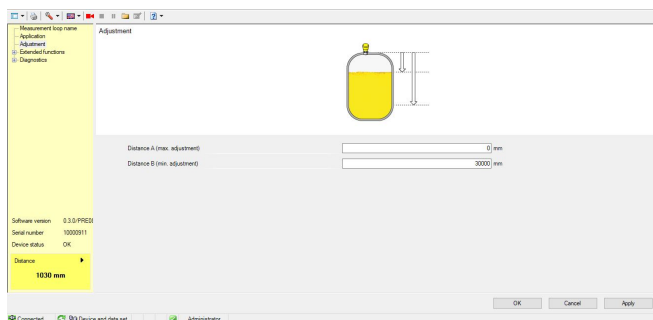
Measurement loop name
Application
Adjustment
Extended functions
Diagnostics

Adjustment

Distance A (max. adjustment) 0 mm
Distance B (min. adjustment) 30000 mm

Software version 0.3.0/PRE0
Serial number 10000911
Device status OK

Distance
1030 mm

OK
Cancel
Apply

Connected
Device and data set
Administrator